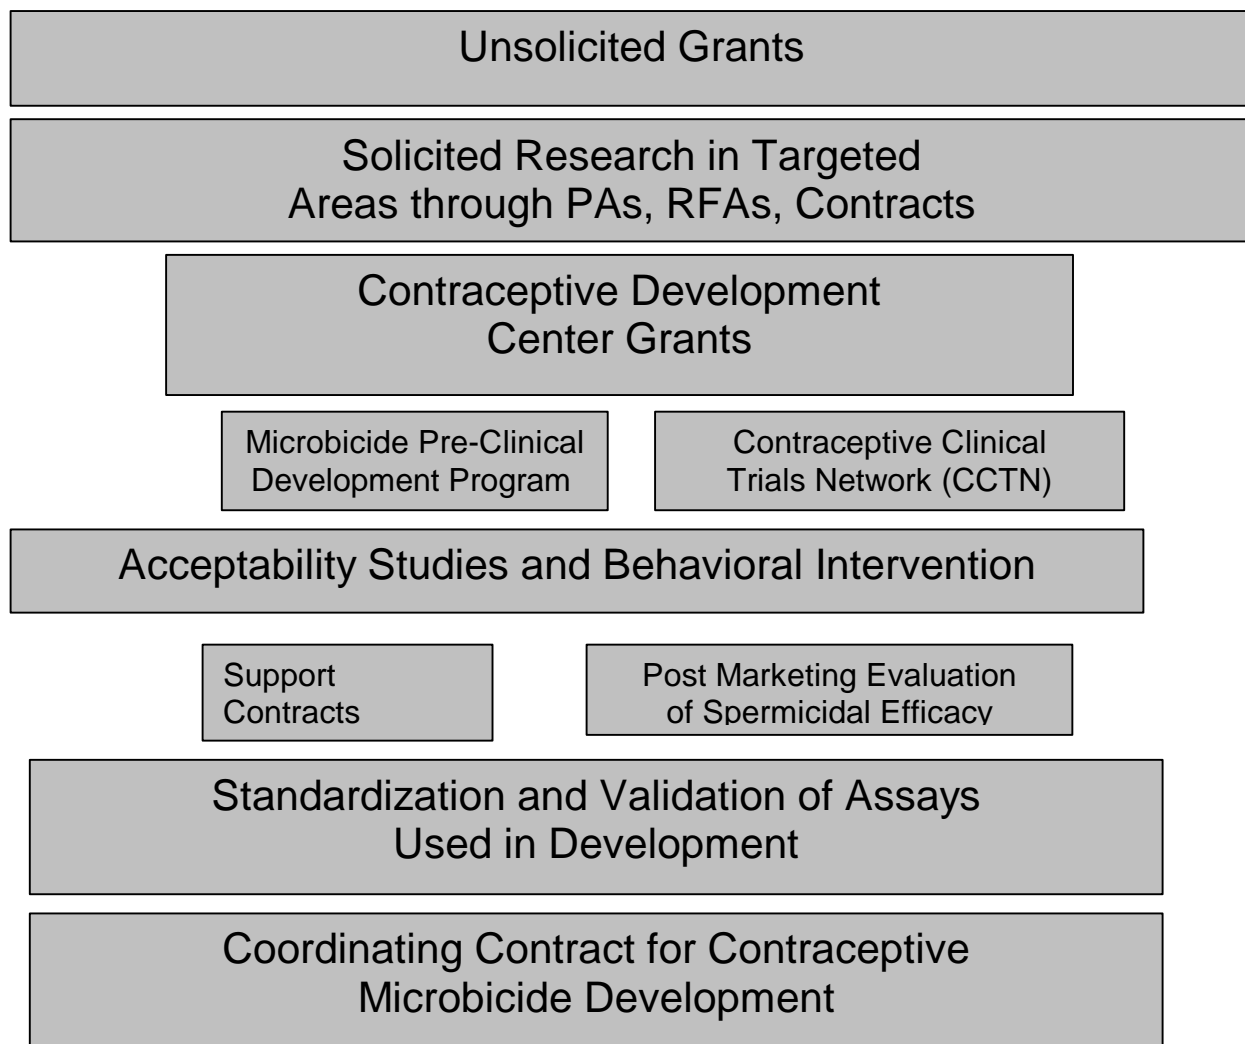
Unsolicited Grants

Solicited Research in Targeted Areas through PAs, RFAs, Contracts

Contraceptive Development Center Grants

Microbicide Pre-Clinical Development Program

Contraceptive Clinical Trials Network (CCTN)

Acceptability Studies and Behavioral Intervention

Support Contracts

Post Marketing Evaluation of Spermicidal Efficacy

Standardization and Validation of Assays Used in Development

Coordinating Contract for Contraceptive Microbicide Development